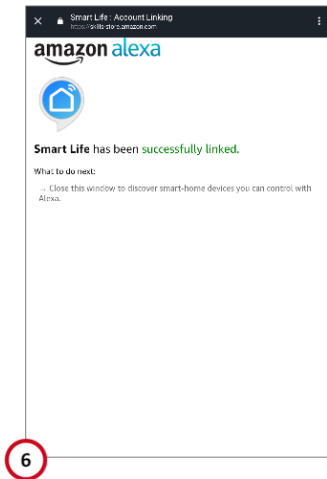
Smart Life : Account Linking
https://skills-store.amazon.com

amazon alexa

Smart Life has been successfully linked.

What to do next:

→ Close this window to discover smart-home devices you can control with Alexa.

6